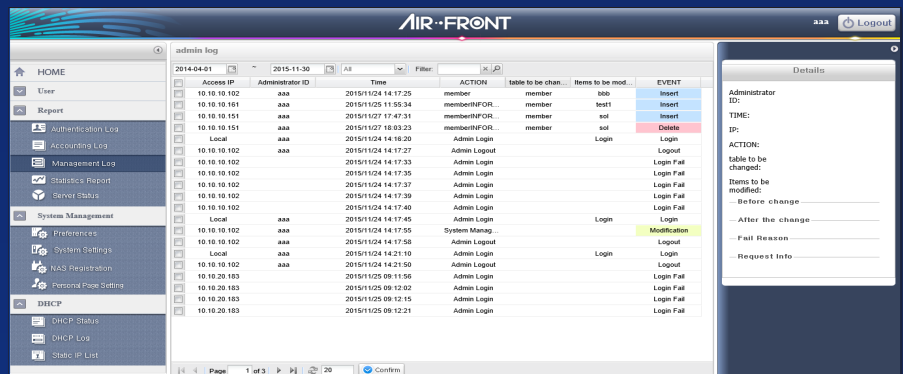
AIR-FRONT

aaa Logout

HOME
User
Report
Authentication Log
Accounting Log
Management Log
Statistics Report
Server Status
System Management
Preferences
System Settings
NAS Registration
Personal Page Setting
DHCP
DHCP Status
DHCP Log
Static IP List

admin log

2014-04-01 ~ 2015-11-30 All Filter:

| | Access IP | Administrator ID | Time | ACTION | table to be chan... | Items to be mod... | EVENT |
|---|---|---|---|---|---|---|---|
| | 10.10.10.102 | aaa | 2015/11/24 14:17:25 | member | member | bbb | Insert |
| | 10.10.10.161 | aaa | 2015/11/25 11:55:34 | memberINFOR... | member | test1 | Insert |
| | 10.10.10.151 | aaa | 2015/11/27 17:47:31 | memberINFOR... | member | sol | Insert |
| | 10.10.10.151 | aaa | 2015/11/27 18:03:23 | memberINFOR... | member | sol | Delete |
| | Local | aaa | 2015/11/24 14:16:20 | Admin Login | | Login | Login |
| | 10.10.10.102 | aaa | 2015/11/24 14:17:27 | Admin Logout | | | Logout |
| | 10.10.10.102 | | 2015/11/24 14:17:33 | Admin Login | | | Login Fail |
| | 10.10.10.102 | | 2015/11/24 14:17:35 | Admin Login | | | Login Fail |
| | 10.10.10.102 | | 2015/11/24 14:17:37 | Admin Login | | | Login Fail |
| | 10.10.10.102 | | 2015/11/24 14:17:39 | Admin Login | | | Login Fail |
| | 10.10.10.102 | | 2015/11/24 14:17:40 | Admin Login | | | Login Fail |
| | Local | aaa | 2015/11/24 14:17:45 | Admin Login | | Login | Login |
| | 10.10.10.102 | aaa | 2015/11/24 14:17:55 | System Manag... | | | Modification |
| | 10.10.10.102 | aaa | 2015/11/24 14:17:58 | Admin Logout | | | Logout |
| | Local | aaa | 2015/11/24 14:21:10 | Admin Login | | Login | Login |
| | 10.10.10.102 | aaa | 2015/11/24 14:21:50 | Admin Logout | | | Logout |
| | 10.10.20.183 | | 2015/11/25 09:11:56 | Admin Login | | | Login Fail |
| | 10.10.20.183 | | 2015/11/25 09:12:02 | Admin Login | | | Login Fail |
| | 10.10.20.183 | | 2015/11/25 09:12:15 | Admin Login | | | Login Fail |
| | 10.10.20.183 | | 2015/11/25 09:12:21 | Admin Login | | | Login Fail |

Page 1 of 3 20 Confirm

Details

Administrator ID:
TIME:
IP:
ACTION:
table to be changed:
Items to be modified:
Before change
After the change
Fail Reason
Request Info